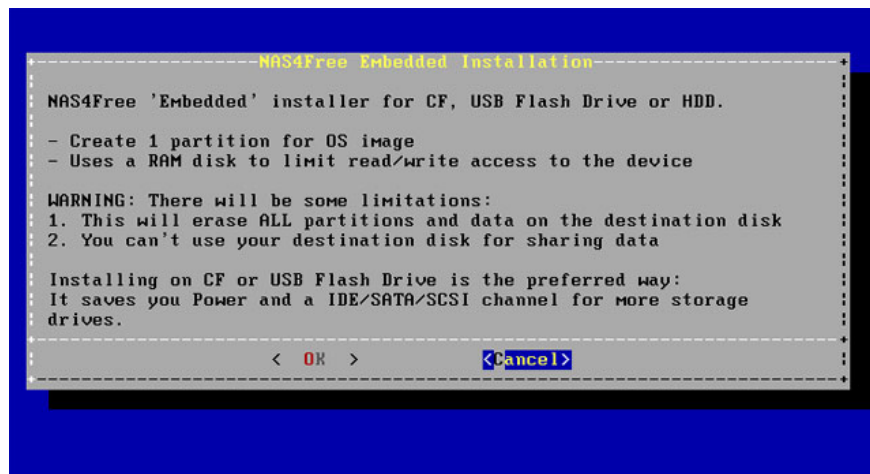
NAS4Free Embedded Installation

NAS4Free 'Embedded' installer for CF, USB Flash Drive or HDD.

- Create 1 partition for OS image
- Uses a RAM disk to limit read/write access to the device

WARNING: There will be some limitations:
1. This will erase ALL partitions and data on the destination disk
2. You can't use your destination disk for sharing data

Installing on CF or USB Flash Drive is the preferred way:
It saves you Power and a IDE/SATA/SCSI channel for more storage drives.

< OK > <Cancel>